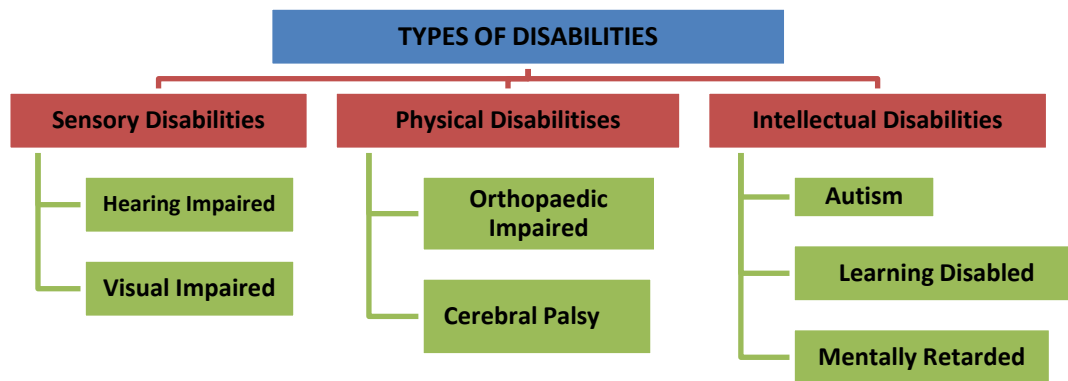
TYPES OF DISABILITIES

Sensory Disabilities

Hearing Impaired

Visual Impaired

Physical Disabilitises

Orthopaedic Impaired

Cerebral Palsy

Intellectual Disabilities

Autism

Learning Disabled

Mentally Retarded